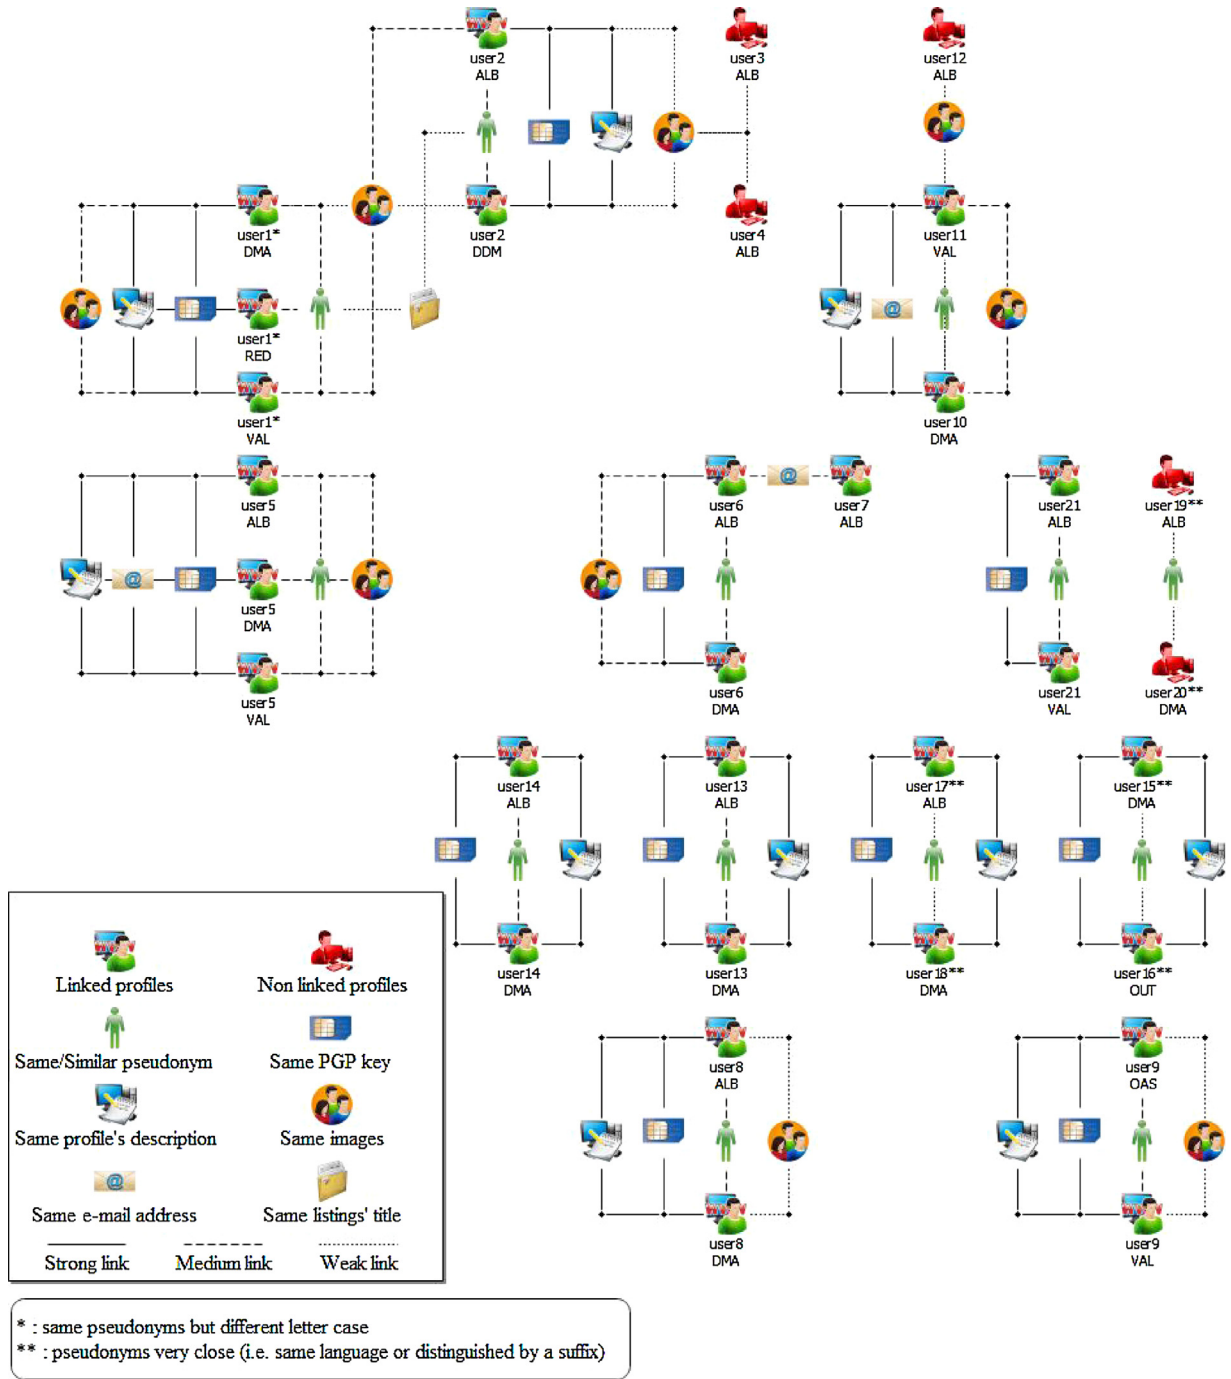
user2
ALB

user3
ALB

user12
ALB

user1*
DMA

user2
DDM

user4
ALB

user11
VAL

user1*
RED

user1*
VAL

user10
DMA

user5
ALB

user6
ALB

user7
ALB

user21
ALB

user19**
ALB

user5
DMA

user5
VAL

user6
DMA

user21
VAL

user20**
DMA

user14
ALB

user13
ALB

user17**
ALB

user15**
DMA

user14
DMA

user13
DMA

user18**
DMA

user16**
OUT

user8
ALB

user9
OAS

user8
DMA

user9
VAL

Linked profiles
Non linked profiles
Same/Similar pseudonym
Same PGP key
Same profile's description
Same images
Same e-mail address
Same listings' title
Strong link
Medium link
Weak link

* : same pseudonyms but different letter case
** : pseudonyms very close (i.e. same language or distinguished by a suffix)